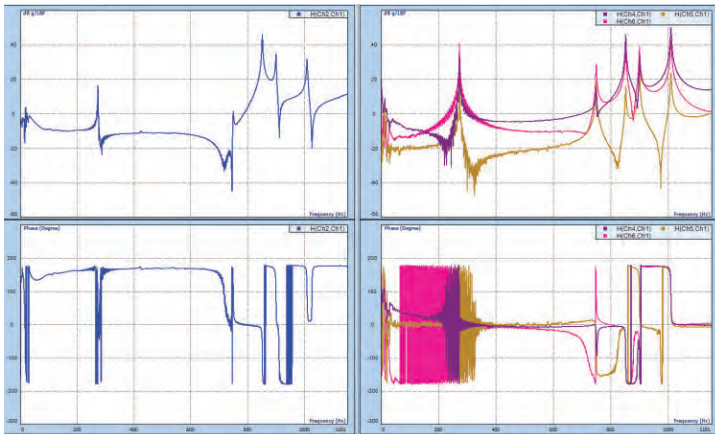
dB g/LBF
H(Ch2,Ch1)
40
20
0
-20
-40
-60
Frequency (Hz)

H(Ch4,Ch1)
H(Ch5,Ch1)
H(Ch6,Ch1)
40
20
0
-20
-40
-60
Frequency (Hz)

Phase (Degrees)
H(Ch2,Ch1)
200
100
0
-100
-200
0
200
400
600
800
1000
Frequency (Hz)

H(Ch4,Ch1)
H(Ch5,Ch1)
H(Ch6,Ch1)
200
100
0
-100
-200
0
200
400
600
800
1000
Frequency (Hz)